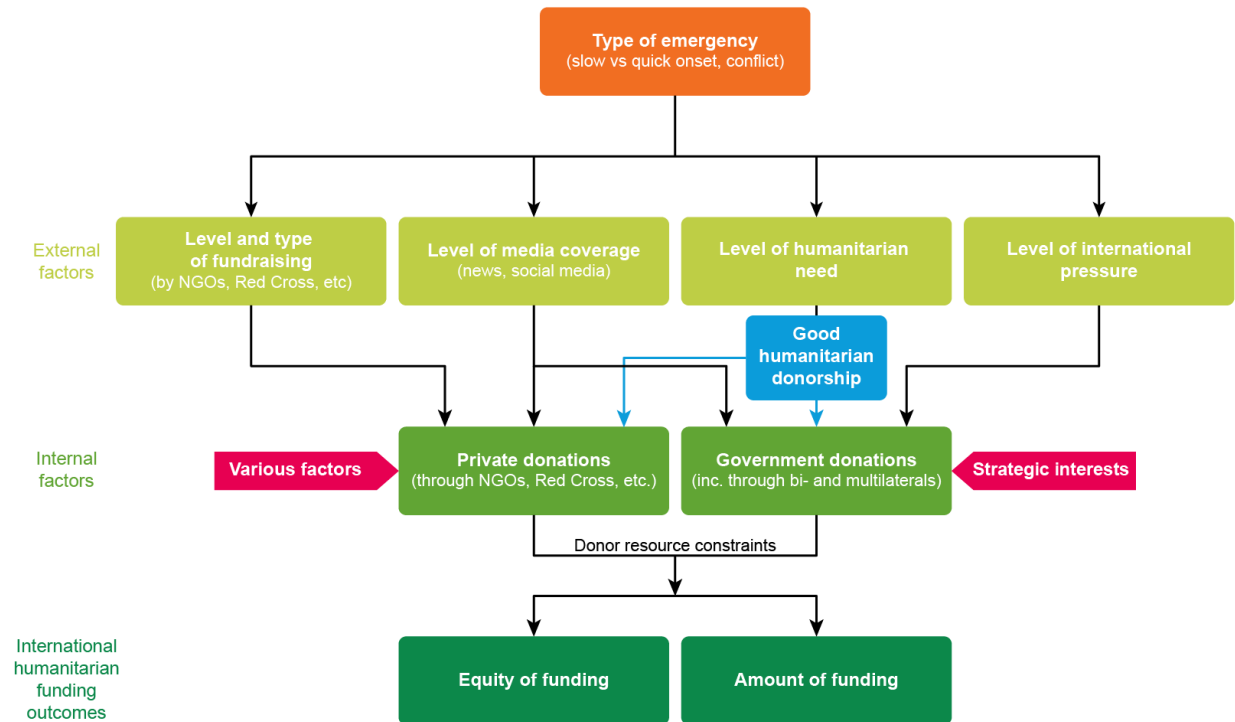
Type of emergency
(slow vs quick onset, conflict)

External factors

Level and type of fundraising
(by NGOs, Red Cross, etc)

Level of media coverage
(news, social media)

Level of humanitarian need

Level of international pressure

Good humanitarian donorship

Internal factors

Various factors

Private donations
(through NGOs, Red Cross, etc.)

Government donations
(inc. through bi- and multilaterals)

Strategic interests

Donor resource constraints

International humanitarian funding outcomes

Equity of funding

Amount of funding